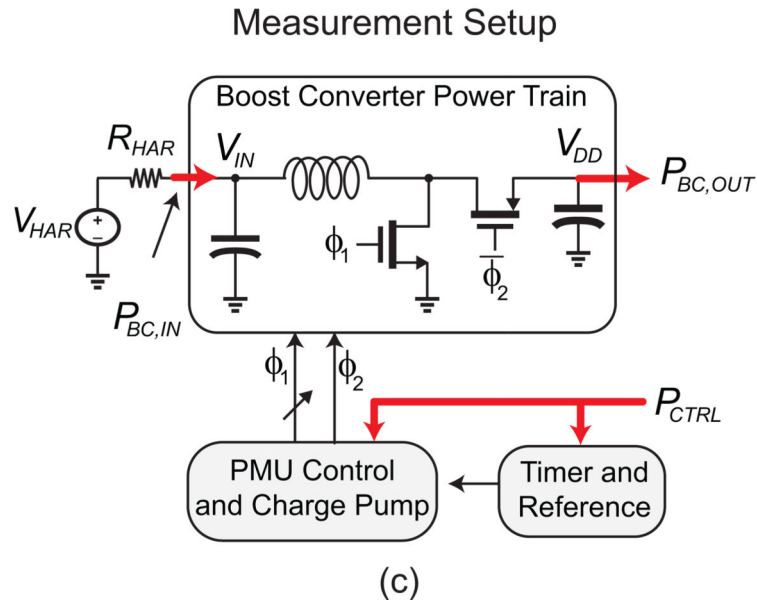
Measurement Setup

Boost Converter Power Train

$R_{HAR}$

$V_{IN}$

$V_{DD}$

$P_{BC,OUT}$

$V_{HAR}$

+

-

$\phi_1$

$\overline{\phi_2}$

$P_{BC,IN}$

$\phi_1$

$\phi_2$

$P_{CTRL}$

PMU Control and Charge Pump

Timer and Reference

(c)